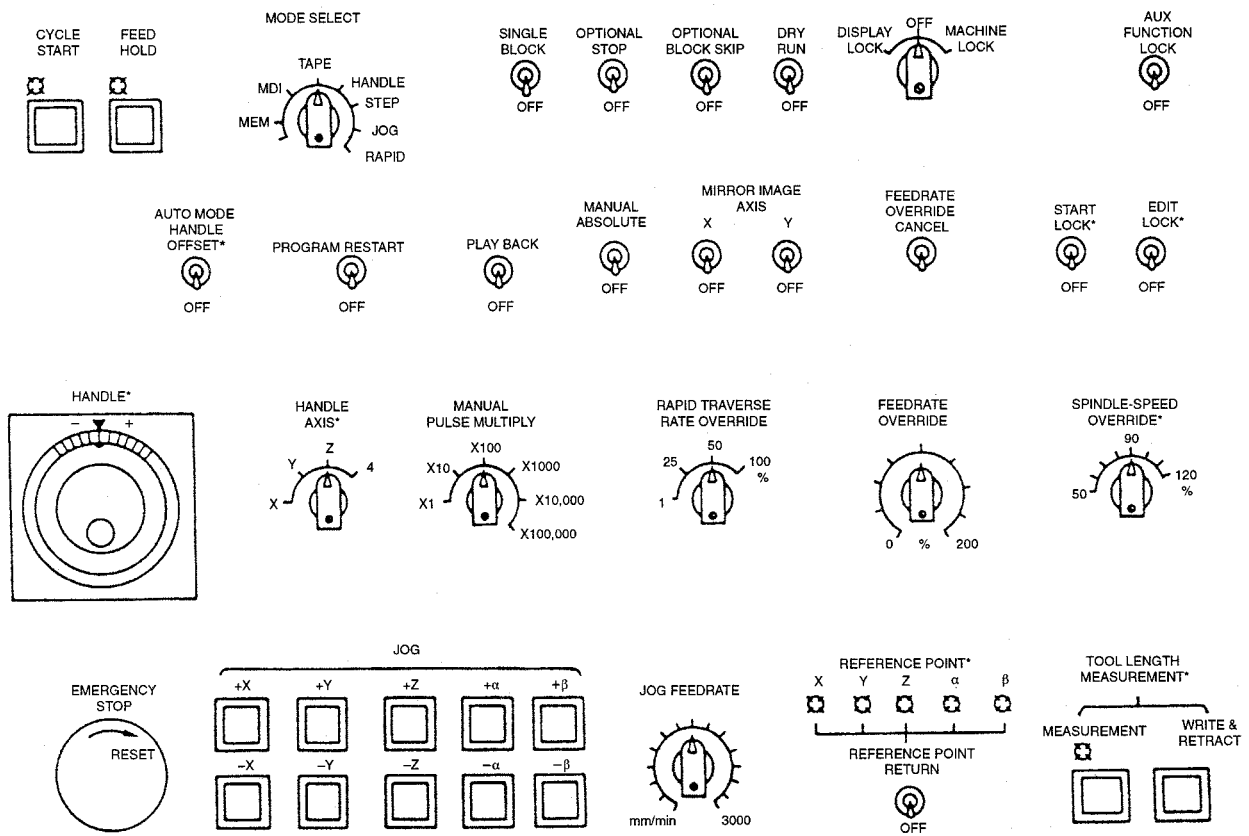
CYCLE START

FEED HOLD

MODE SELECT
TAPE
MDI
HANDLE
STEP
MEM
JOG
RAPID

SINGLE BLOCK
OFF

OPTIONAL STOP
OFF

OPTIONAL BLOCK SKIP
OFF

DRY RUN
OFF

DISPLAY LOCK
OFF
MACHINE LOCK

AUX FUNCTION LOCK
OFF

AUTO MODE HANDLE OFFSET*
OFF

PROGRAM RESTART
OFF

PLAY BACK
OFF

MANUAL ABSOLUTE
OFF

MIRROR IMAGE AXIS
X
OFF
Y
OFF

FEEDRATE OVERRIDE CANCEL

START LOCK*
OFF

EDIT LOCK*
OFF

HANDLE*
−
+

HANDLE AXIS*
Z
Y
4
X

MANUAL PULSE MULTIPLY
X100
X10
X1000
X1
X10,000
X100,000

RAPID TRAVERSE RATE OVERRIDE
50
25
100 %
1

FEEDRATE OVERRIDE
0 % 200

SPINDLE-SPEED OVERRIDE*
90
50
120 %

EMERGENCY STOP
RESET

JOG
+X +Y +Z +α +β
−X −Y −Z −α −β

JOG FEEDRATE
mm/min 3000

REFERENCE POINT*
X Y Z α β
REFERENCE POINT RETURN
OFF

TOOL LENGTH MEASUREMENT*
MEASUREMENT
WRITE & RETRACT